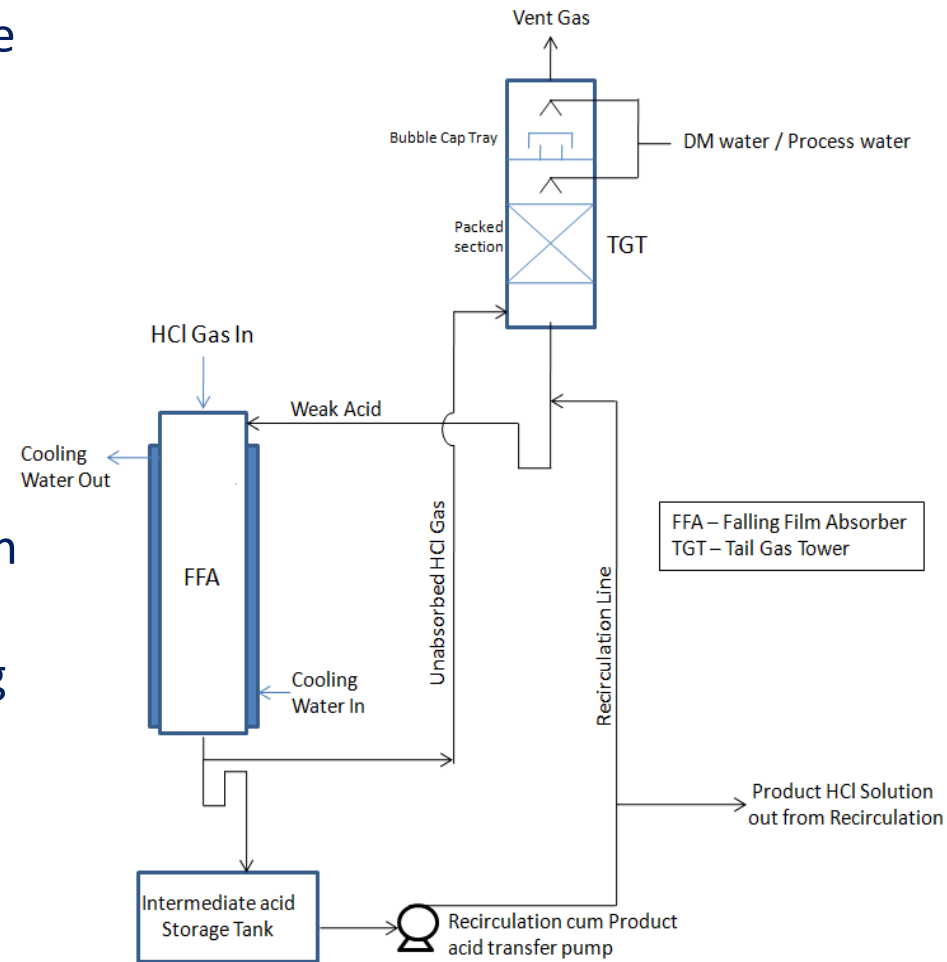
e

n

g

Vent Gas

Bubble Cap Tray

DM water / Process water

Packed section

TGT

HCl Gas In

Weak Acid

Cooling Water Out

FFA – Falling Film Absorber
TGT – Tail Gas Tower

FFA

Unabsorbed HCl Gas

Recirculation Line

Cooling Water In

Product HCl Solution out from Recirculation

Intermediate acid Storage Tank

Recirculation cum Product acid transfer pump